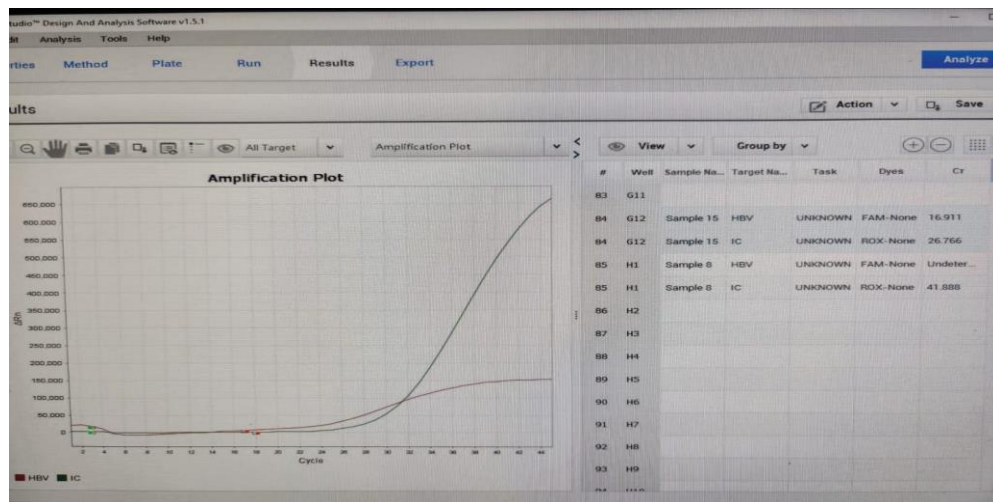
udio™ Design And Analysis Software v1.5.1

dit Analysis Tools Help

rties Method Plate Run Results Export

Analyze

ults

Action Save

All Target

Amplification Plot

View Group by

Amplification Plot

650,000
600,000
550,000
500,000
450,000
400,000
350,000
300,000
250,000
200,000
150,000
100,000
50,000
0

ΔRn

2 4 6 8 10 12 14 16 18 20 22 24 26 28 30 32 34 36 38 40 42 44

Cycle

HBV IC

| # | Well | Sample Na... | Target Na... | Task | Dyes | CT |
|---|---|---|---|---|---|---|
| 83 | G11 | | | | | |
| 84 | G12 | Sample 15 | HBV | UNKNOWN | FAM-None | 16.911 |
| 84 | G12 | Sample 15 | IC | UNKNOWN | ROX-None | 26.766 |
| 85 | H1 | Sample 8 | HBV | UNKNOWN | FAM-None | Undeter... |
| 85 | H1 | Sample 8 | IC | UNKNOWN | ROX-None | 41.888 |
| 86 | H2 | | | | | |
| 87 | H3 | | | | | |
| 88 | H4 | | | | | |
| 89 | H5 | | | | | |
| 90 | H6 | | | | | |
| 91 | H7 | | | | | |
| 92 | H8 | | | | | |
| 93 | H9 | | | | | |